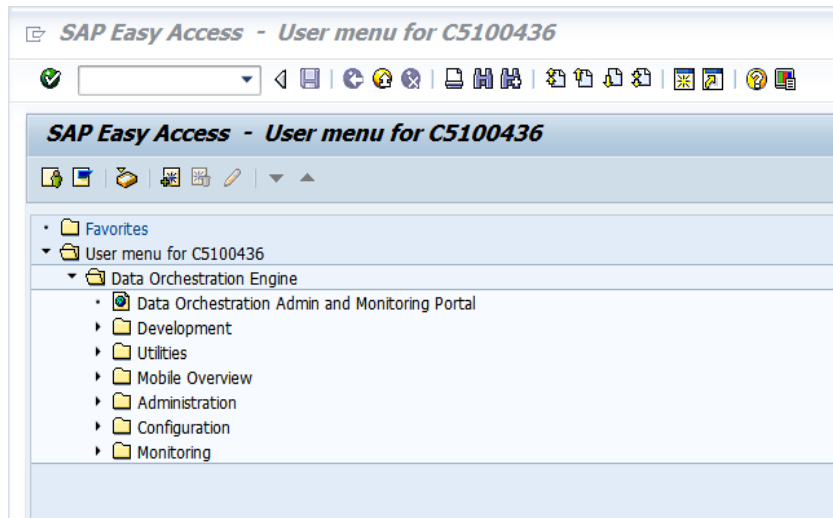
SAP Easy Access - User menu for C5100436

SAP Easy Access - User menu for C5100436

Favorites
User menu for C5100436
Data Orchestration Engine
Data Orchestration Admin and Monitoring Portal
Development
Utilities
Mobile Overview
Administration
Configuration
Monitoring